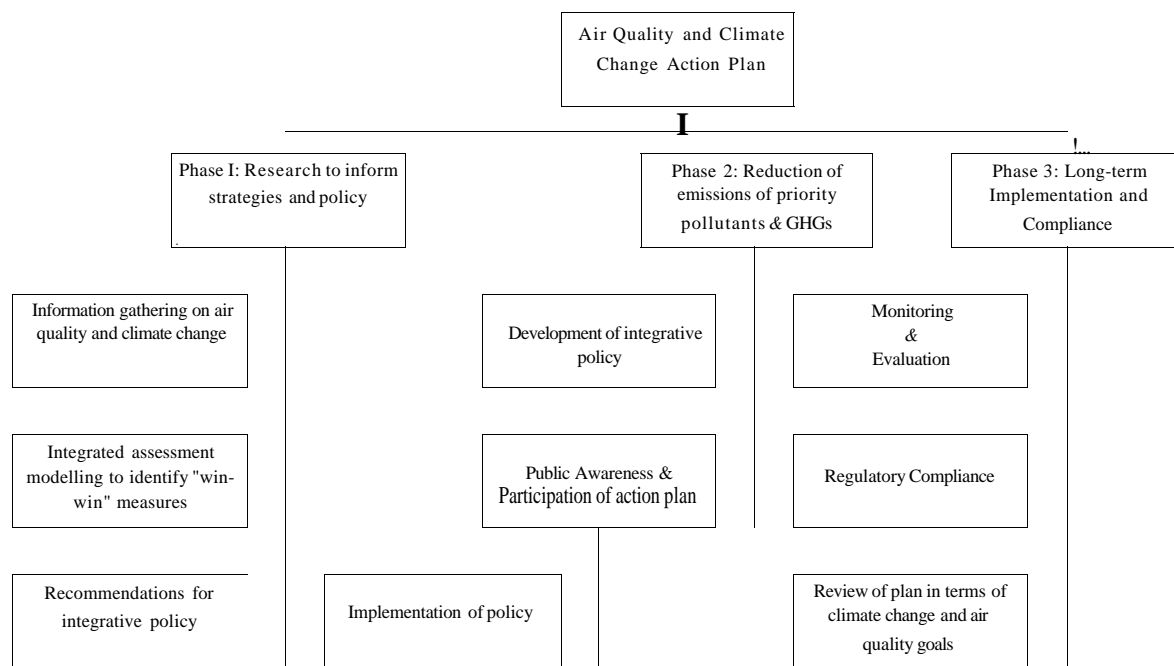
Air Quality and Climate Change Action Plan

I

!...

Phase I: Research to inform strategies and policy

Phase 2: Reduction of emissions of priority pollutants & GHGs

Phase 3: Long-term Implementation and Compliance

Information gathering on air quality and climate change

Integrated assessment modelling to identify "win-win" measures

Recommendations for integrative policy

Development of integrative policy

Public Awareness & Participation of action plan

Implementation of policy

Monitoring & Evaluation

Regulatory Compliance

Review of plan in terms of climate change and air quality goals